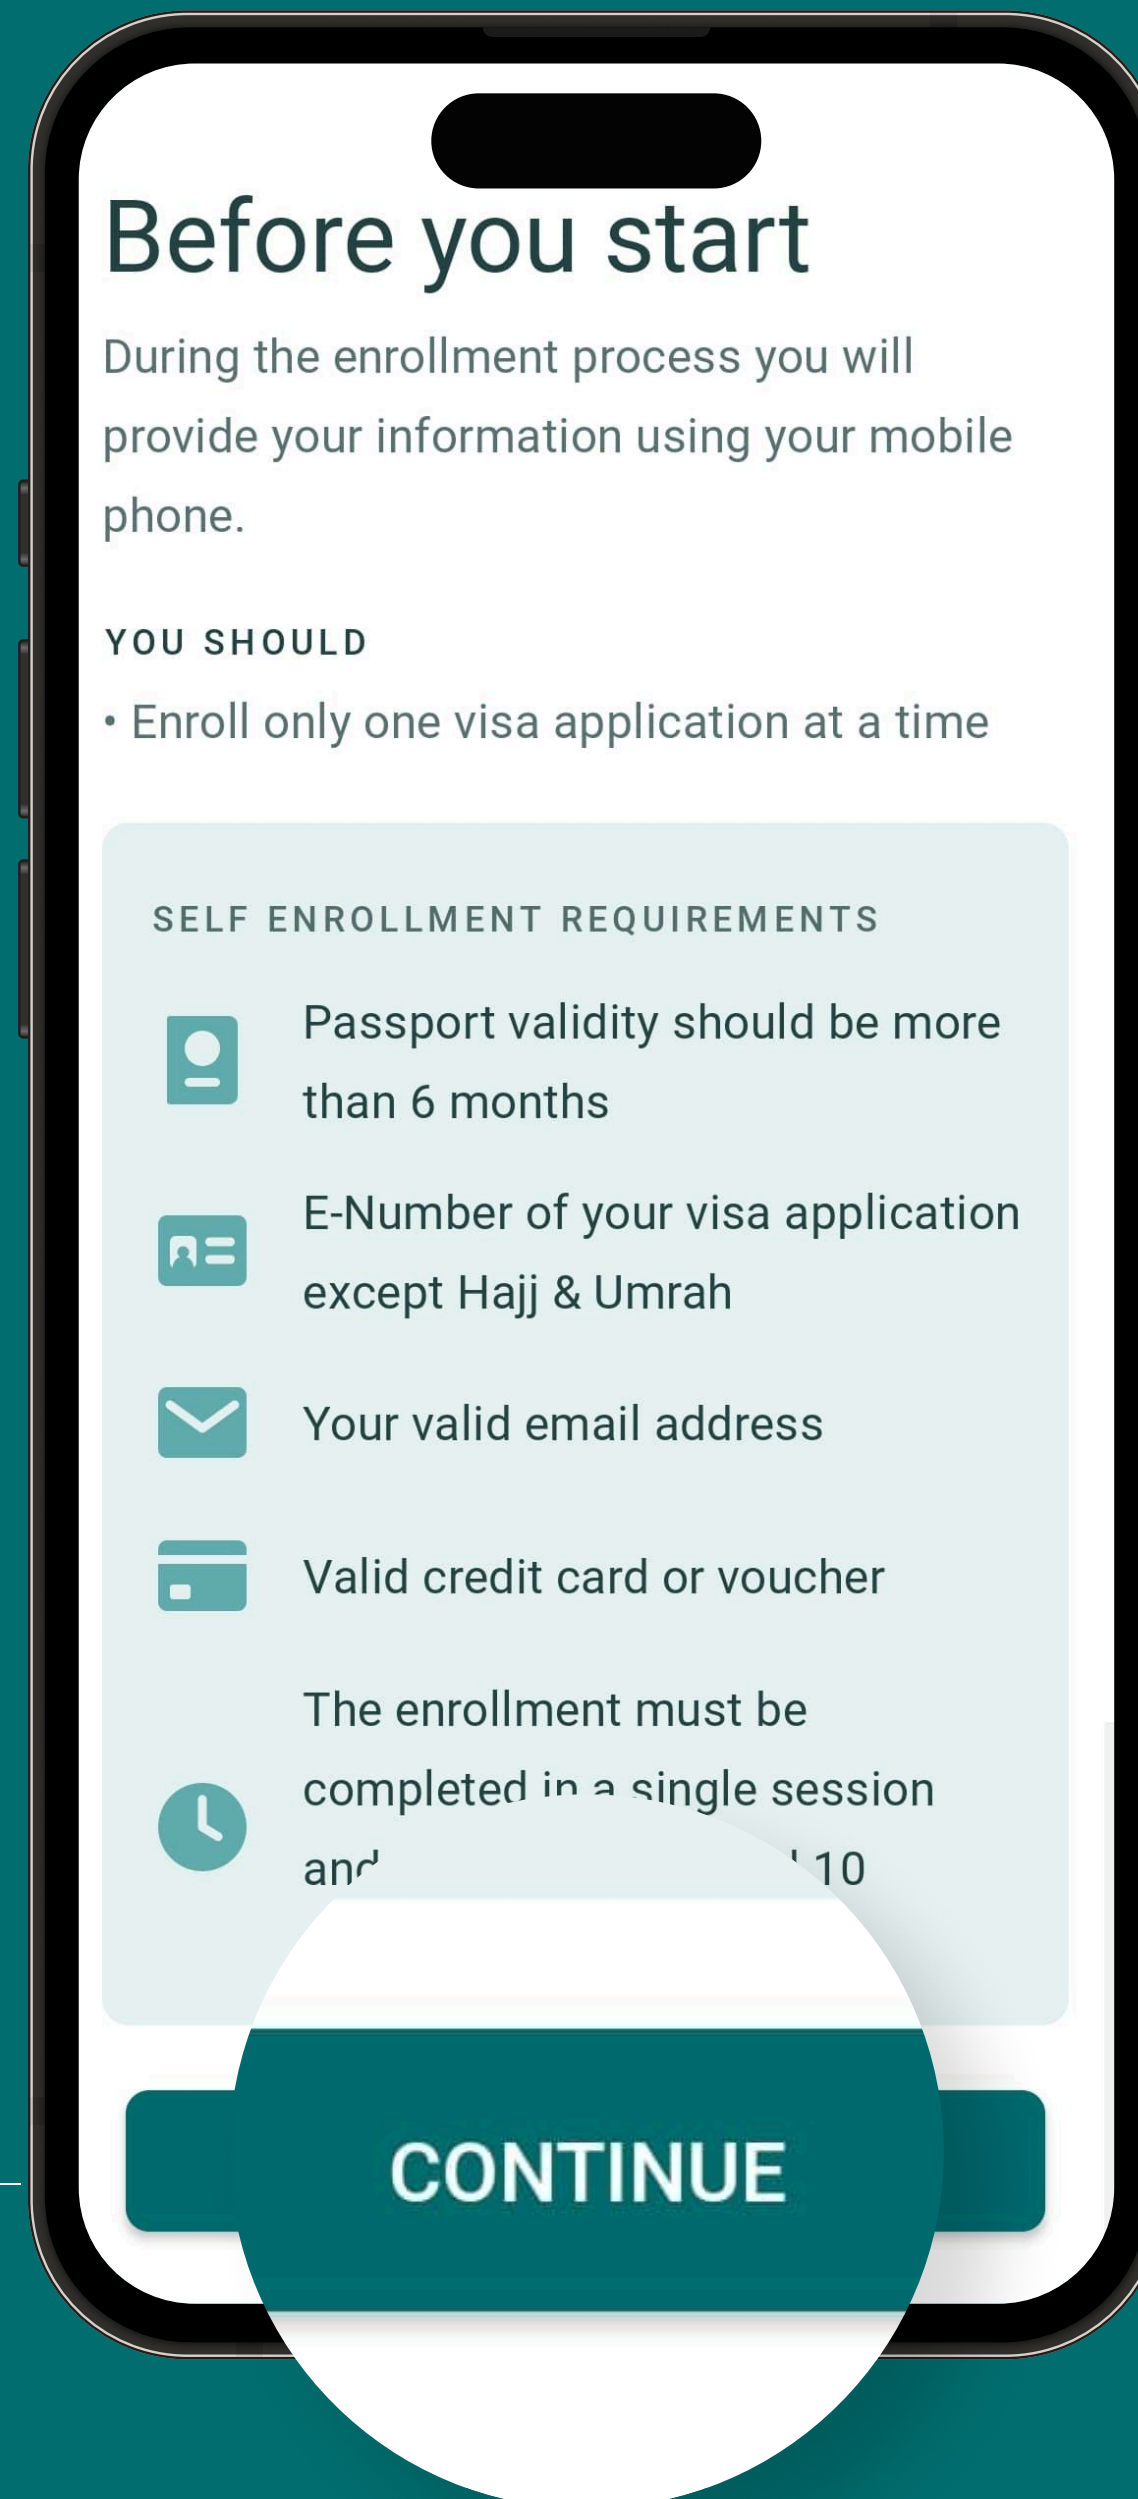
Before you start

During the enrollment process you will provide your information using your mobile phone.

YOU SHOULD

• Enroll only one visa application at a time

SELF ENROLLMENT REQUIREMENTS

Passport validity should be more than 6 months

E-Number of your visa application except Hajj & Umrah

Your valid email address

Valid credit card or voucher

The enrollment must be completed in a single session and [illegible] 10

CONTINUE